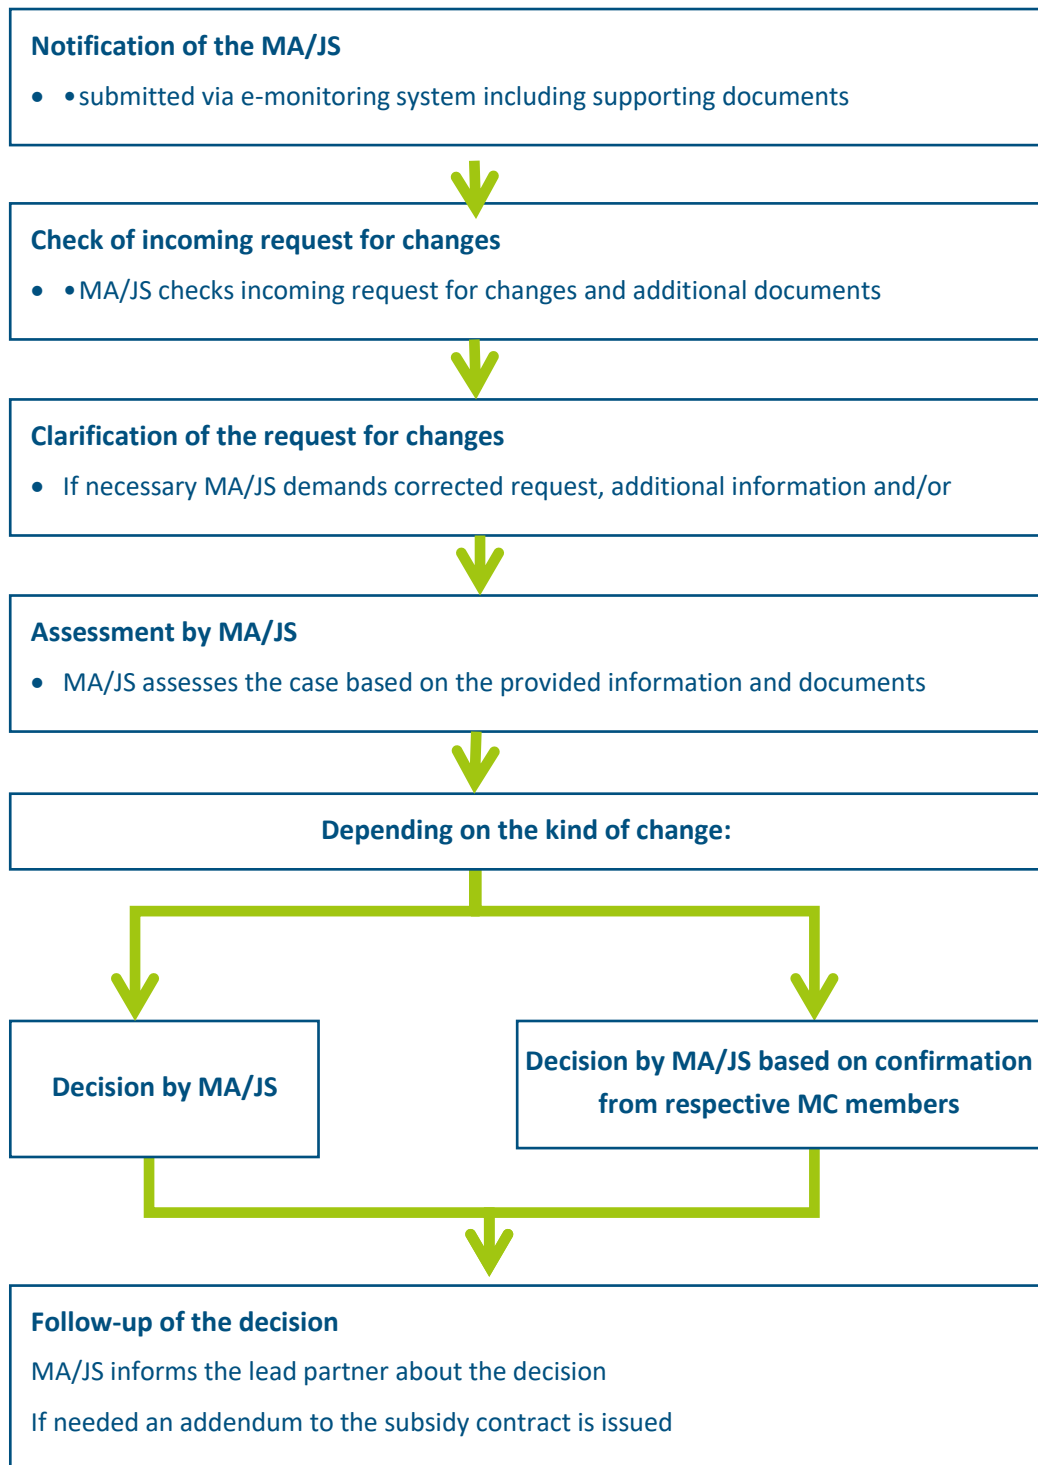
Notification of the MA/JS

- •submitted via e-monitoring system including supporting documents

Check of incoming request for changes

- •MA/JS checks incoming request for changes and additional documents

Clarification of the request for changes

- If necessary MA/JS demands corrected request, additional information and/or

Assessment by MA/JS

- MA/JS assesses the case based on the provided information and documents

Depending on the kind of change:

Decision by MA/JS

Decision by MA/JS based on confirmation from respective MC members

Follow-up of the decision

MA/JS informs the lead partner about the decision

If needed an addendum to the subsidy contract is issued